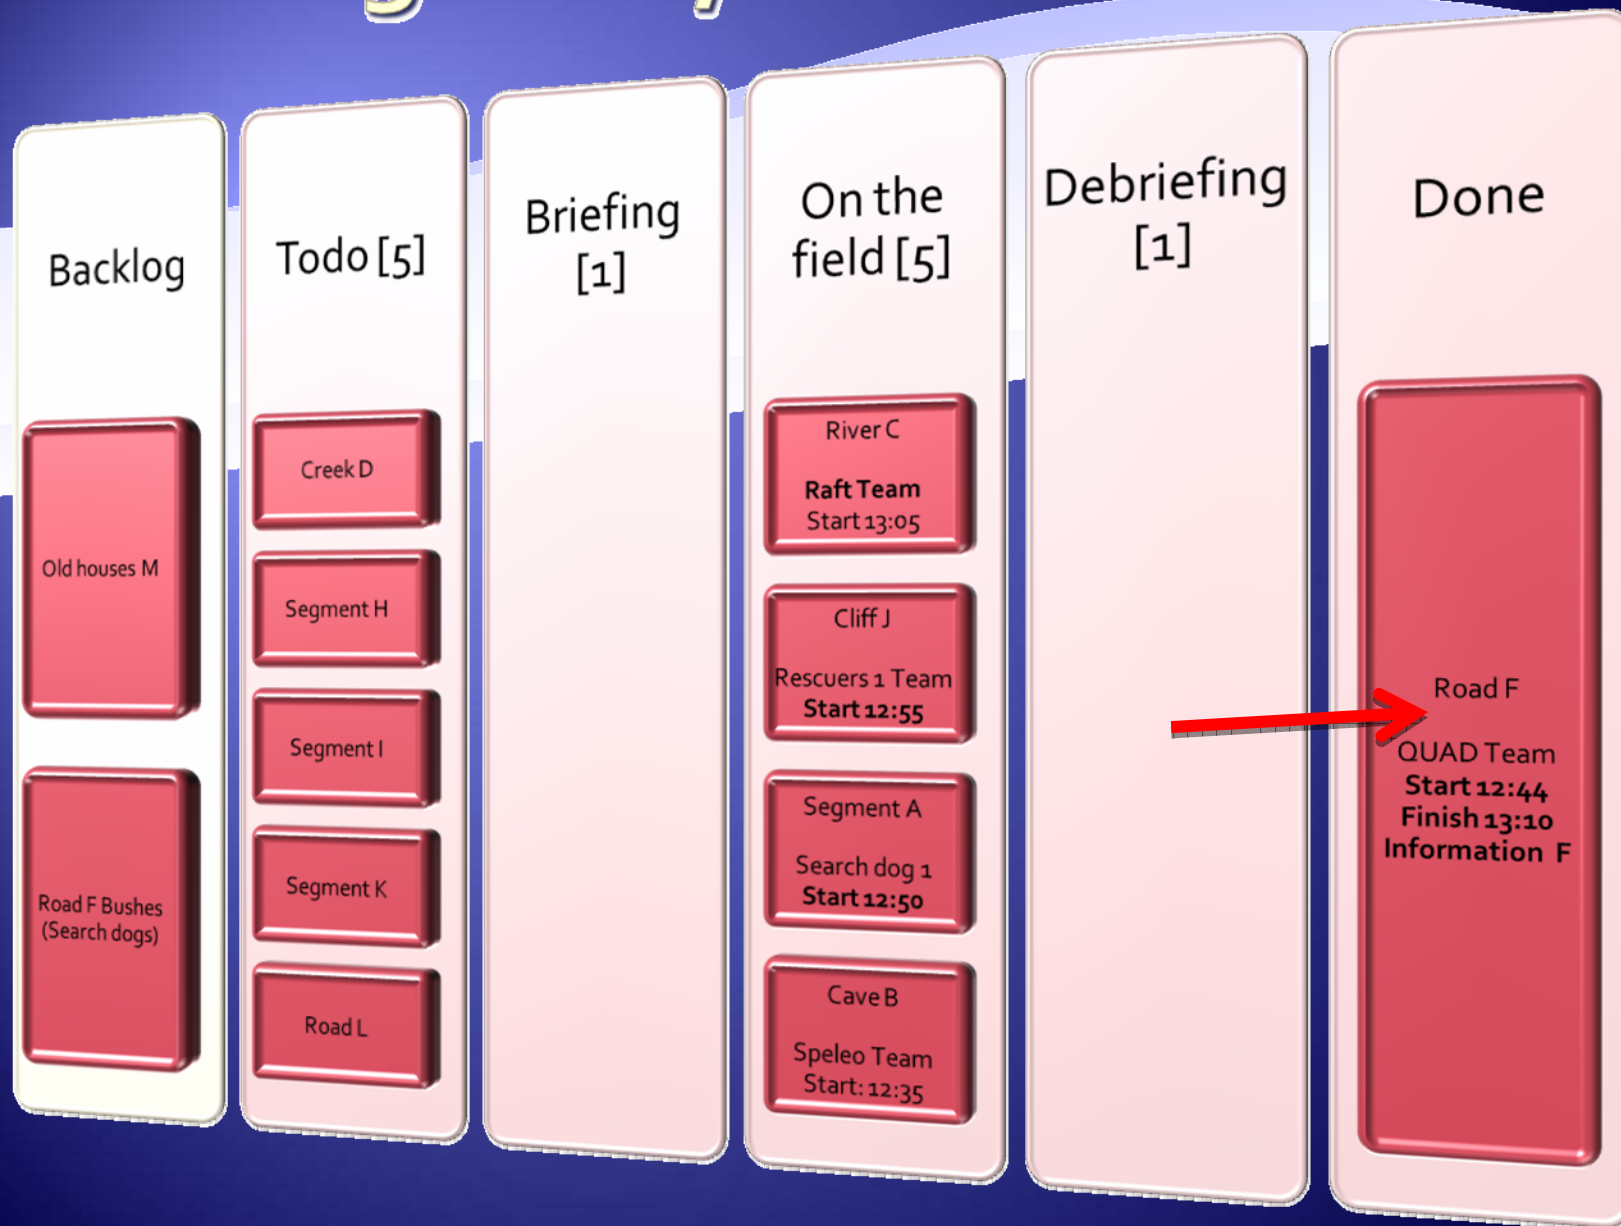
Backlog

Old houses M

Road F Bushes (Search dogs)

Todo [5]

Creek D

Segment H

Segment I

Segment K

Road L

Briefing [1]

On the field [5]

River C

Raft Team
Start 13:05

Cliff J

Rescuers 1 Team
Start 12:55

Segment A

Search dog 1
Start 12:50

Cave B

Speleo Team
Start: 12:35

Debriefing [1]

Done

Road F

QUAD Team
Start 12:44
Finish 13:10
Information F